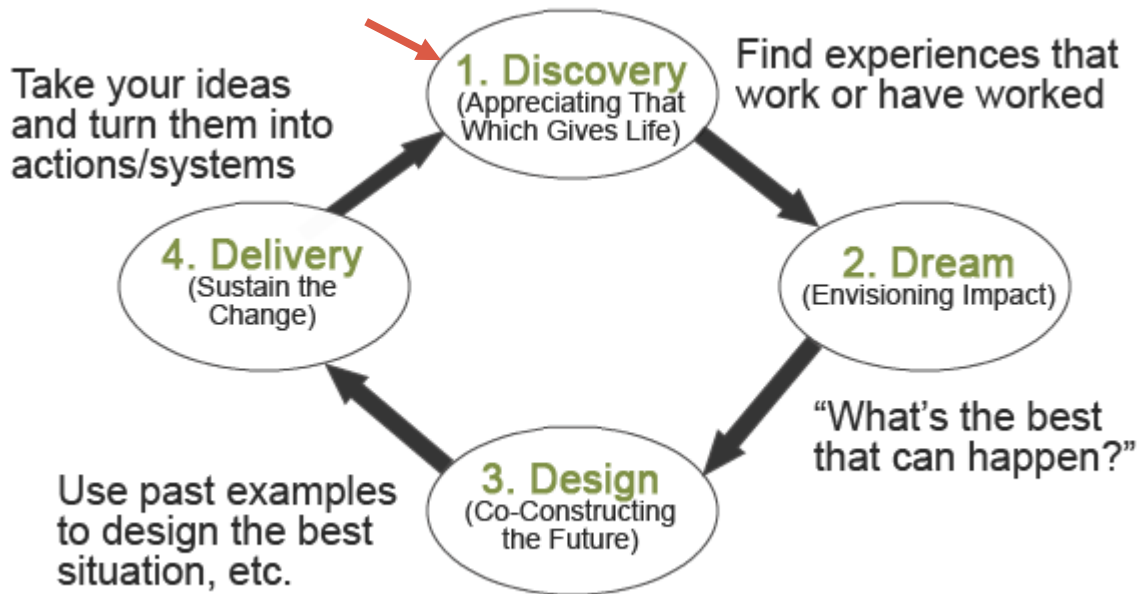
Take your ideas and turn them into actions/systems

1. Discovery
(Appreciating That Which Gives Life)

Find experiences that work or have worked

4. Delivery
(Sustain the Change)

2. Dream
(Envisioning Impact)

"What's the best that can happen?"

3. Design
(Co-Constructing the Future)

Use past examples to design the best situation, etc.